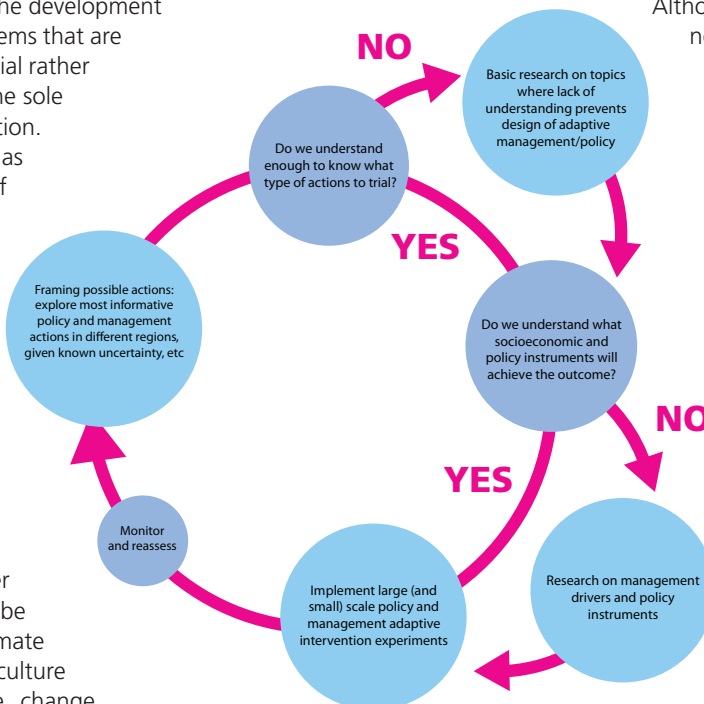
he development
ems that are
ial rather
he sole
tion.
as
f

Altho
ne

NO

Basic research on topics where lack of understanding prevents design of adaptive management/policy

Do we understand enough to know what type of actions to trial?

YES

Framing possible actions: explore most informative policy and management actions in different regions, given known uncertainty, etc

Do we understand what socioeconomic and policy instruments will achieve the outcome?

NO

YES

Monitor and reassess

Implement large (and small) scale policy and management adaptive intervention experiments

Research on management drivers and policy instruments

r
be
mate
culture
e, change